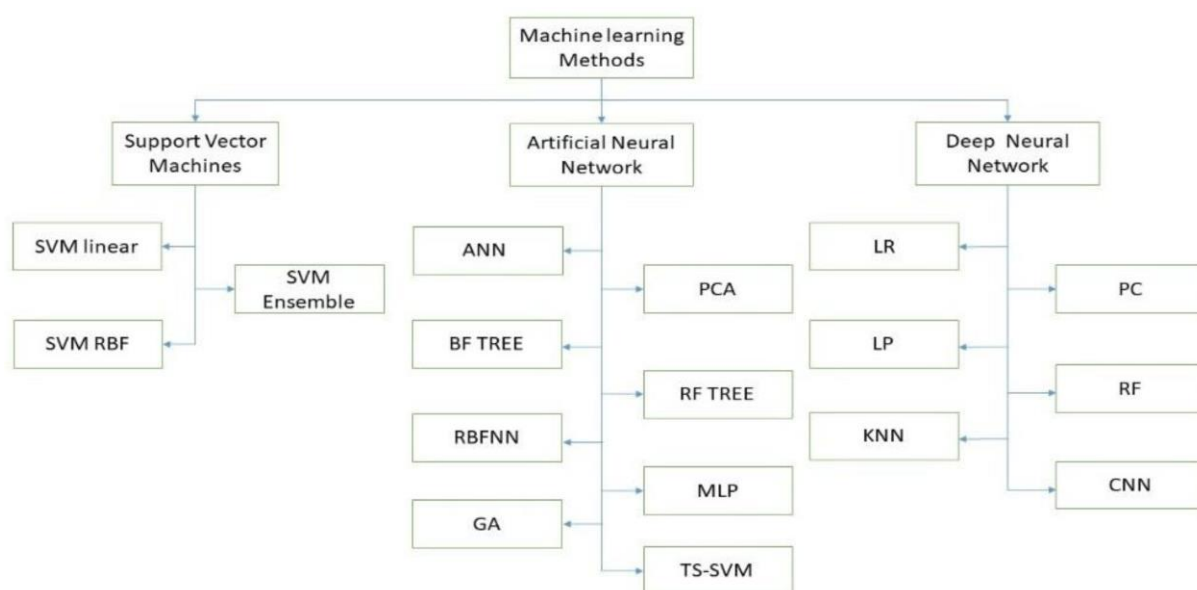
Machine learning Methods

Support Vector Machines

Artificial Neural Network

Deep Neural Network

SVM linear

SVM Ensemble

SVM RBF

ANN

PCA

BF TREE

RF TREE

RBFNN

MLP

GA

TS-SVM

LR

PC

LP

RF

KNN

CNN